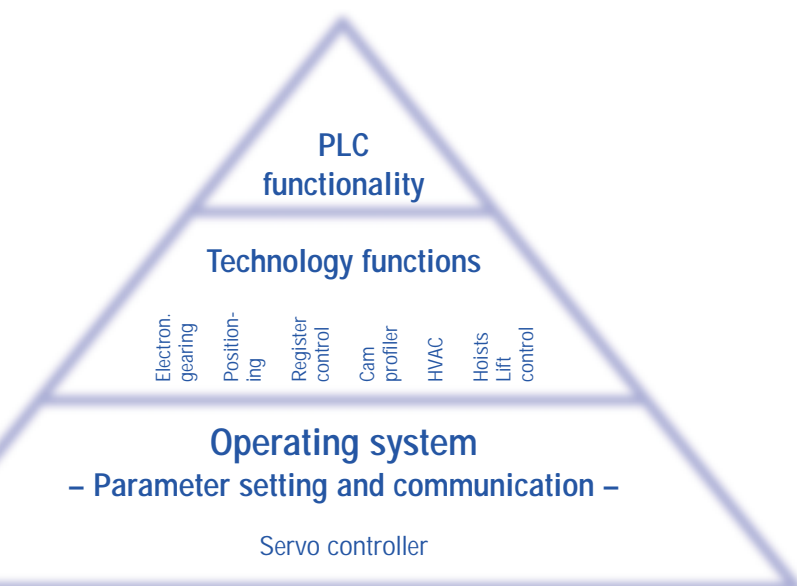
PLC functionality

Technology functions

Electron. gearing

Positioning

Register control

Cam profiler

HVAC

Hoists Lift control

Operating system

– Parameter setting and communication –

Servo controller